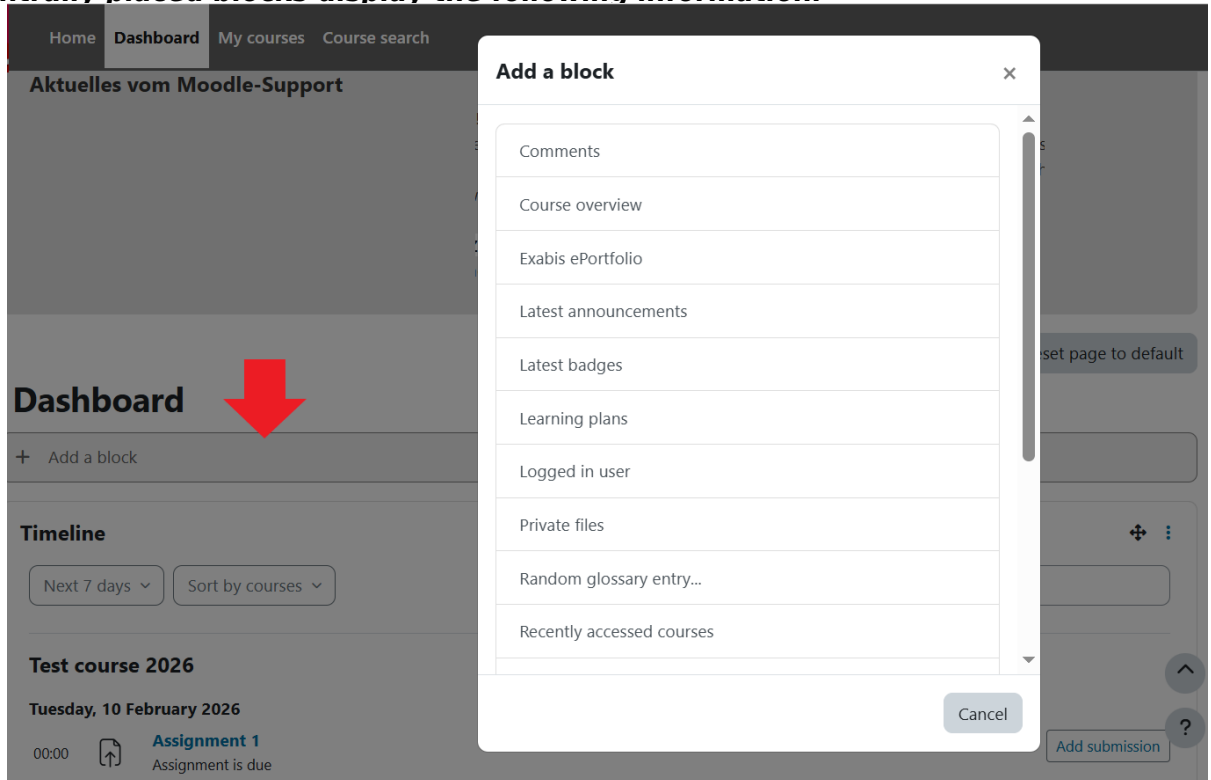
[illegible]

Home Dashboard My courses Course search

Aktuelles vom Moodle-Support

Add a block

×

Comments

Course overview

Exabis ePortfolio

Latest announcements

Latest badges

Learning plans

Logged in user

Private files

Random glossary entry...

Recently accessed courses

Cancel

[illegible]set page to default

Dashboard

+ Add a block

Timeline

Next 7 days

Sort by courses

Test course 2026

Tuesday, 10 February 2026

00:00

Assignment 1

Assignment is due

Add submission

?